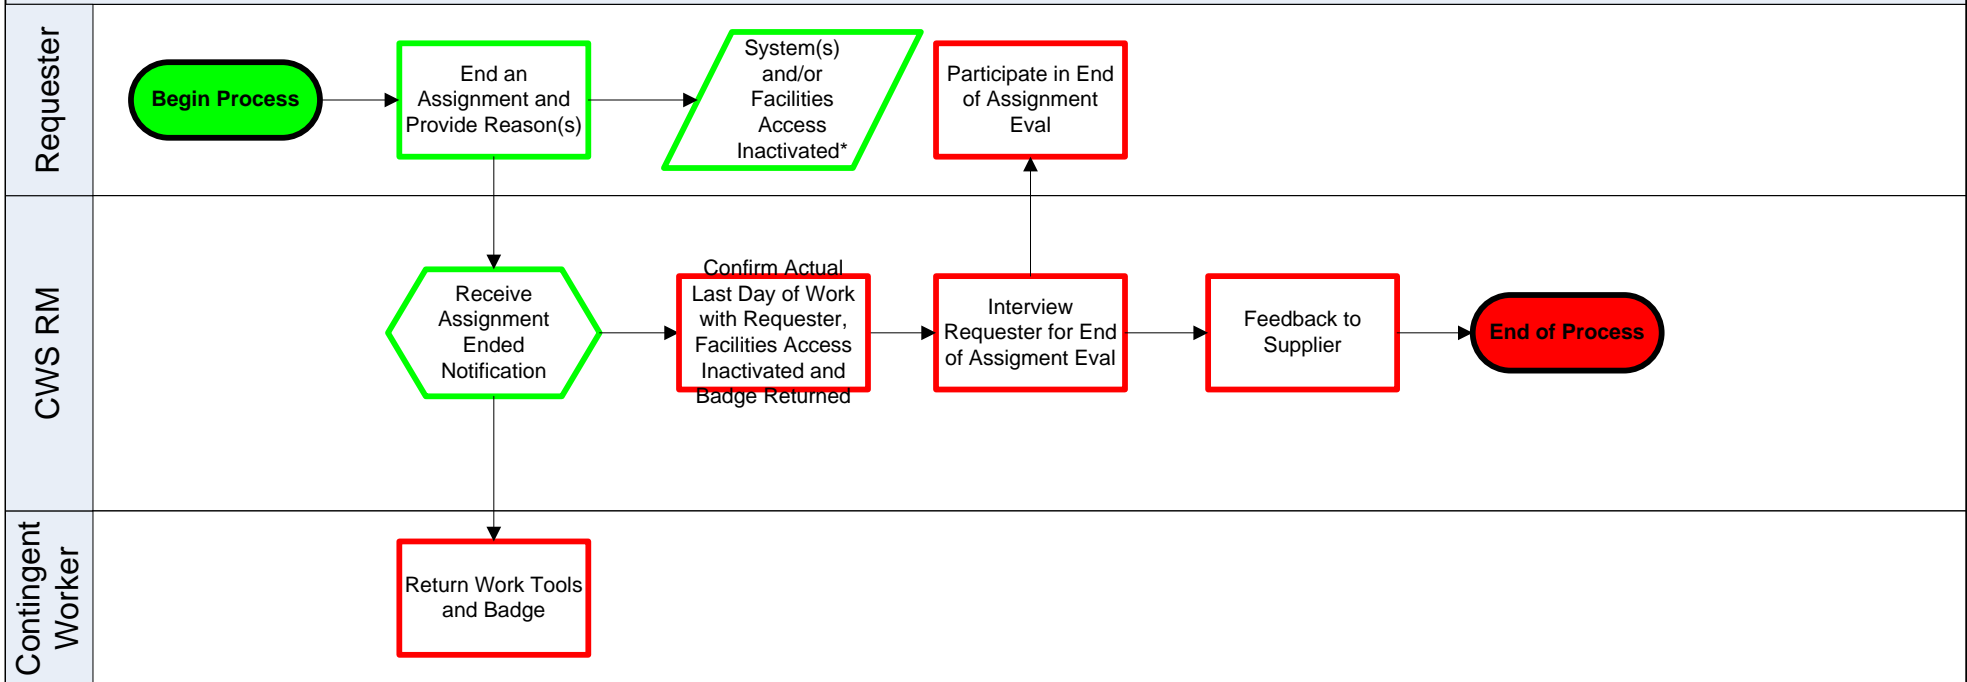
Requester

Begin Process

End an Assignment and Provide Reason(s)

System(s) and/or Facilities Access Inactivated*

Participate in End of Assignment Eval

CWS RM

Receive Assignment Ended Notification

Confirm Actual Last Day of Work with Requester, Facilities Access Inactivated and Badge Returned

Interview Requester for End of Assigment Eval

Feedback to Supplier

End of Process

Contingent Worker

Return Work Tools and Badge